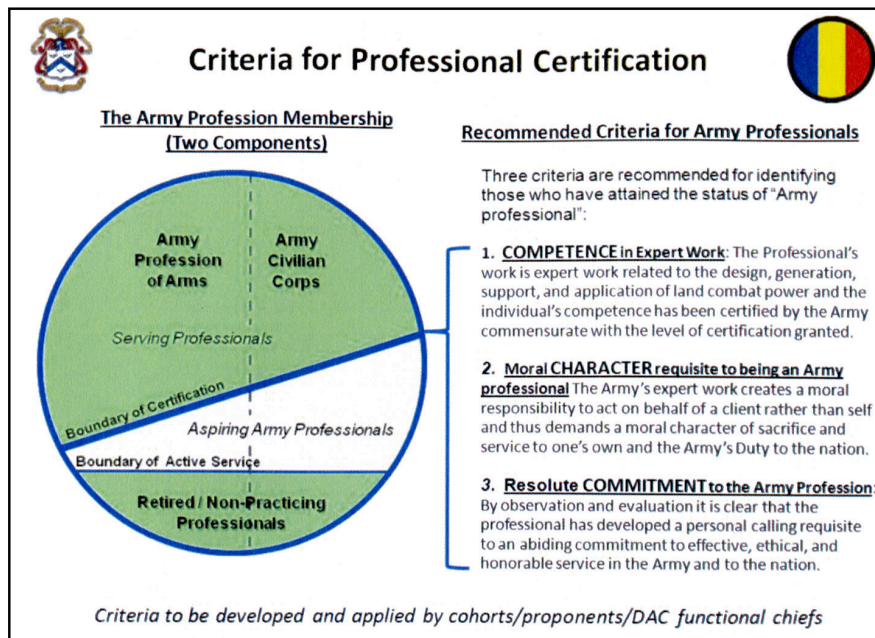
Criteria for Professional Certification

The Army Profession Membership
(Two Components)

Army Profession of Arms

Army Civilian Corps

Serving Professionals

Boundary of Certification

Aspiring Army Professionals

Boundary of Active Service

Retired / Non-Practicing Professionals

Recommended Criteria for Army Professionals

Three criteria are recommended for identifying those who have attained the status of "Army professional":

1. COMPETENCE in Expert Work: The Professional's work is expert work related to the design, generation, support, and application of land combat power and the individual's competence has been certified by the Army commensurate with the level of certification granted.

2. Moral CHARACTER requisite to being an Army professional The Army's expert work creates a moral responsibility to act on behalf of a client rather than self and thus demands a moral character of sacrifice and service to one's own and the Army's Duty to the nation.

3. Resolute COMMITMENT to the Army Profession: By observation and evaluation it is clear that the professional has developed a personal calling requisite to an abiding commitment to effective, ethical, and honorable service in the Army and to the nation.

Criteria to be developed and applied by cohorts/proponents/DAC functional chiefs